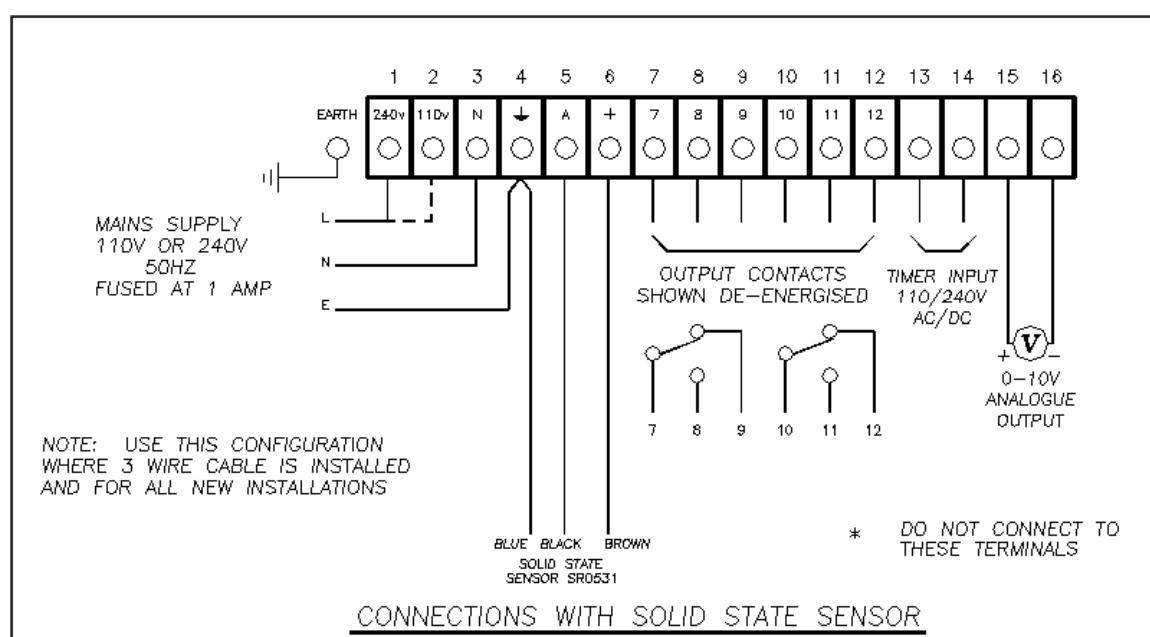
1 2 3 4 5 6 7 8 9 10 11 12 13 14 15 16

EARTH 240v 110v N ⏚ A + 7 8 9 10 11 12

MAINS SUPPLY
110V OR 240V
50HZ
FUSED AT 1 AMP

L
N
E

OUTPUT CONTACTS
SHOWN DE-ENERGISED

TIMER INPUT
110/240V
AC/DC

+ V −
0−10V
ANALOGUE
OUTPUT

7 8 9 10 11 12

NOTE: USE THIS CONFIGURATION
WHERE 3 WIRE CABLE IS INSTALLED
AND FOR ALL NEW INSTALLATIONS

BLUE BLACK BROWN
SOLID STATE
SENSOR SR0531

* DO NOT CONNECT TO
THESE TERMINALS

CONNECTIONS WITH SOLID STATE SENSOR